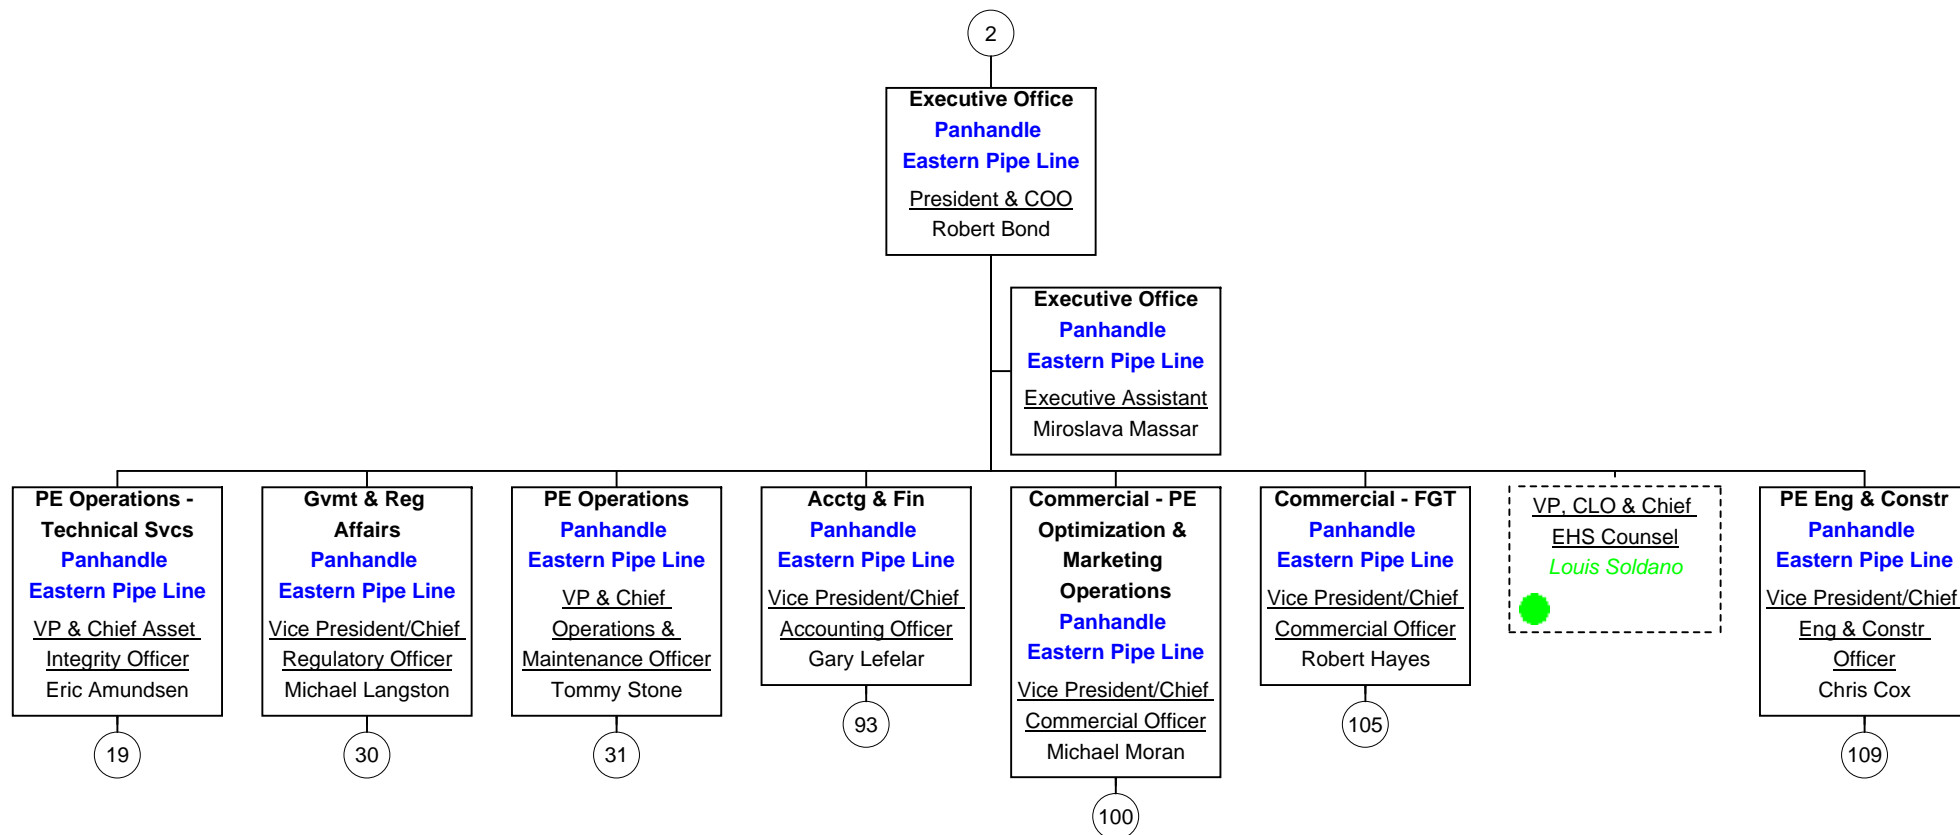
2

Executive Office
Panhandle
Eastern Pipe Line
President & COO
Robert Bond

Executive Office
Panhandle
Eastern Pipe Line
Executive Assistant
Miroslava Massar

PE Operations - Technical Svcs
Panhandle
Eastern Pipe Line
VP & Chief Asset Integrity Officer
Eric Amundsen
19

Gvmt & Reg Affairs
Panhandle
Eastern Pipe Line
Vice President/Chief Regulatory Officer
Michael Langston
30

PE Operations
Panhandle
Eastern Pipe Line
VP & Chief Operations & Maintenance Officer
Tommy Stone
31

Acctg & Fin
Panhandle
Eastern Pipe Line
Vice President/Chief Accounting Officer
Gary Lefelar
93

Commercial - PE Optimization & Marketing Operations
Panhandle
Eastern Pipe Line
Vice President/Chief Commercial Officer
Michael Moran
100

Commercial - FGT
Panhandle
Eastern Pipe Line
Vice President/Chief Commercial Officer
Robert Hayes
105

VP, CLO & Chief EHS Counsel
Louis Soldano

PE Eng & Constr
Panhandle
Eastern Pipe Line
Vice President/Chief Eng & Constr Officer
Chris Cox
109